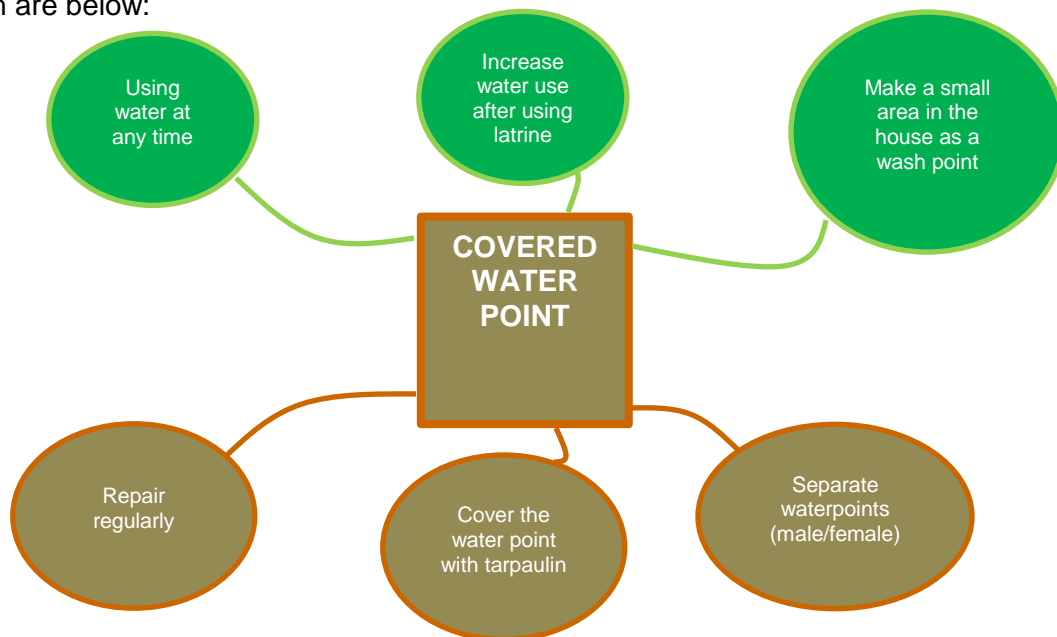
n are below:

Using water at any time

Increase water use after using latrine

Make a small area in the house as a wash point

COVERED WATER POINT

Repair regularly

Cover the water point with tarpaulin

Separate waterpoints (male/female)